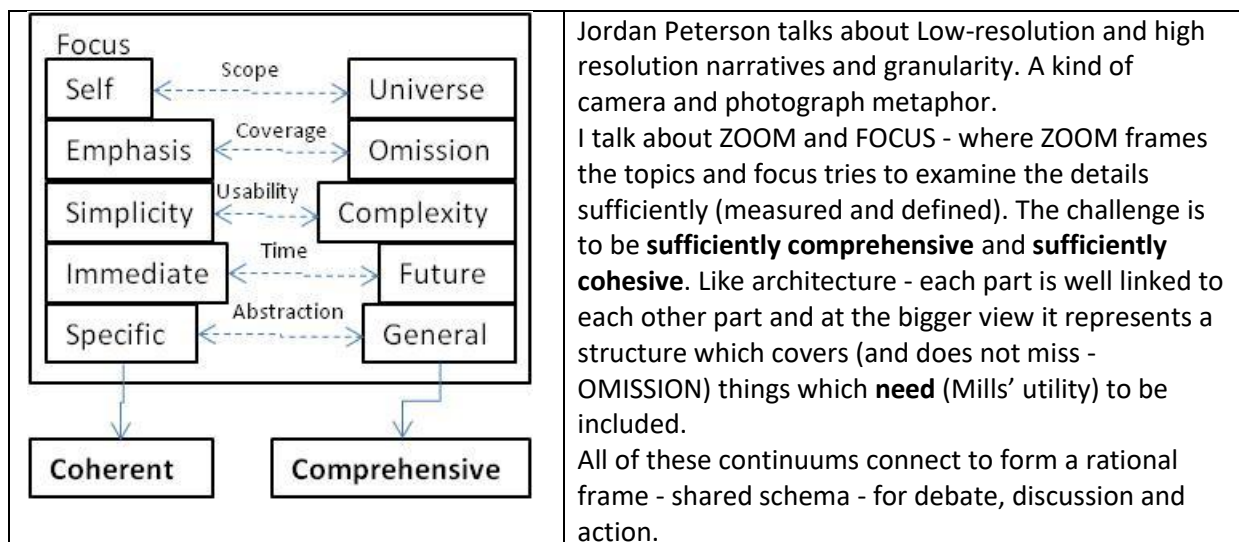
Focus

| | | |
|---|---|---|
| Self | Scope | Universe |
| Emphasis | Coverage | Omission |
| Simplicity | Usability | Complexity |
| Immediate | Time | Future |
| Specific | Abstraction | General |

Coherent

Comprehensive

Jordan Peterson talks about Low-resolution and high resolution narratives and granularity. A kind of camera and photograph metaphor.
I talk about ZOOM and FOCUS - where ZOOM frames the topics and focus tries to examine the details sufficiently (measured and defined). The challenge is to be **sufficiently comprehensive** and **sufficiently cohesive**. Like architecture - each part is well linked to each other part and at the bigger view it represents a structure which covers (and does not miss - OMISSION) things which **need** (Mills' utility) to be included.
All of these continuums connect to form a rational frame - shared schema - for debate, discussion and action.